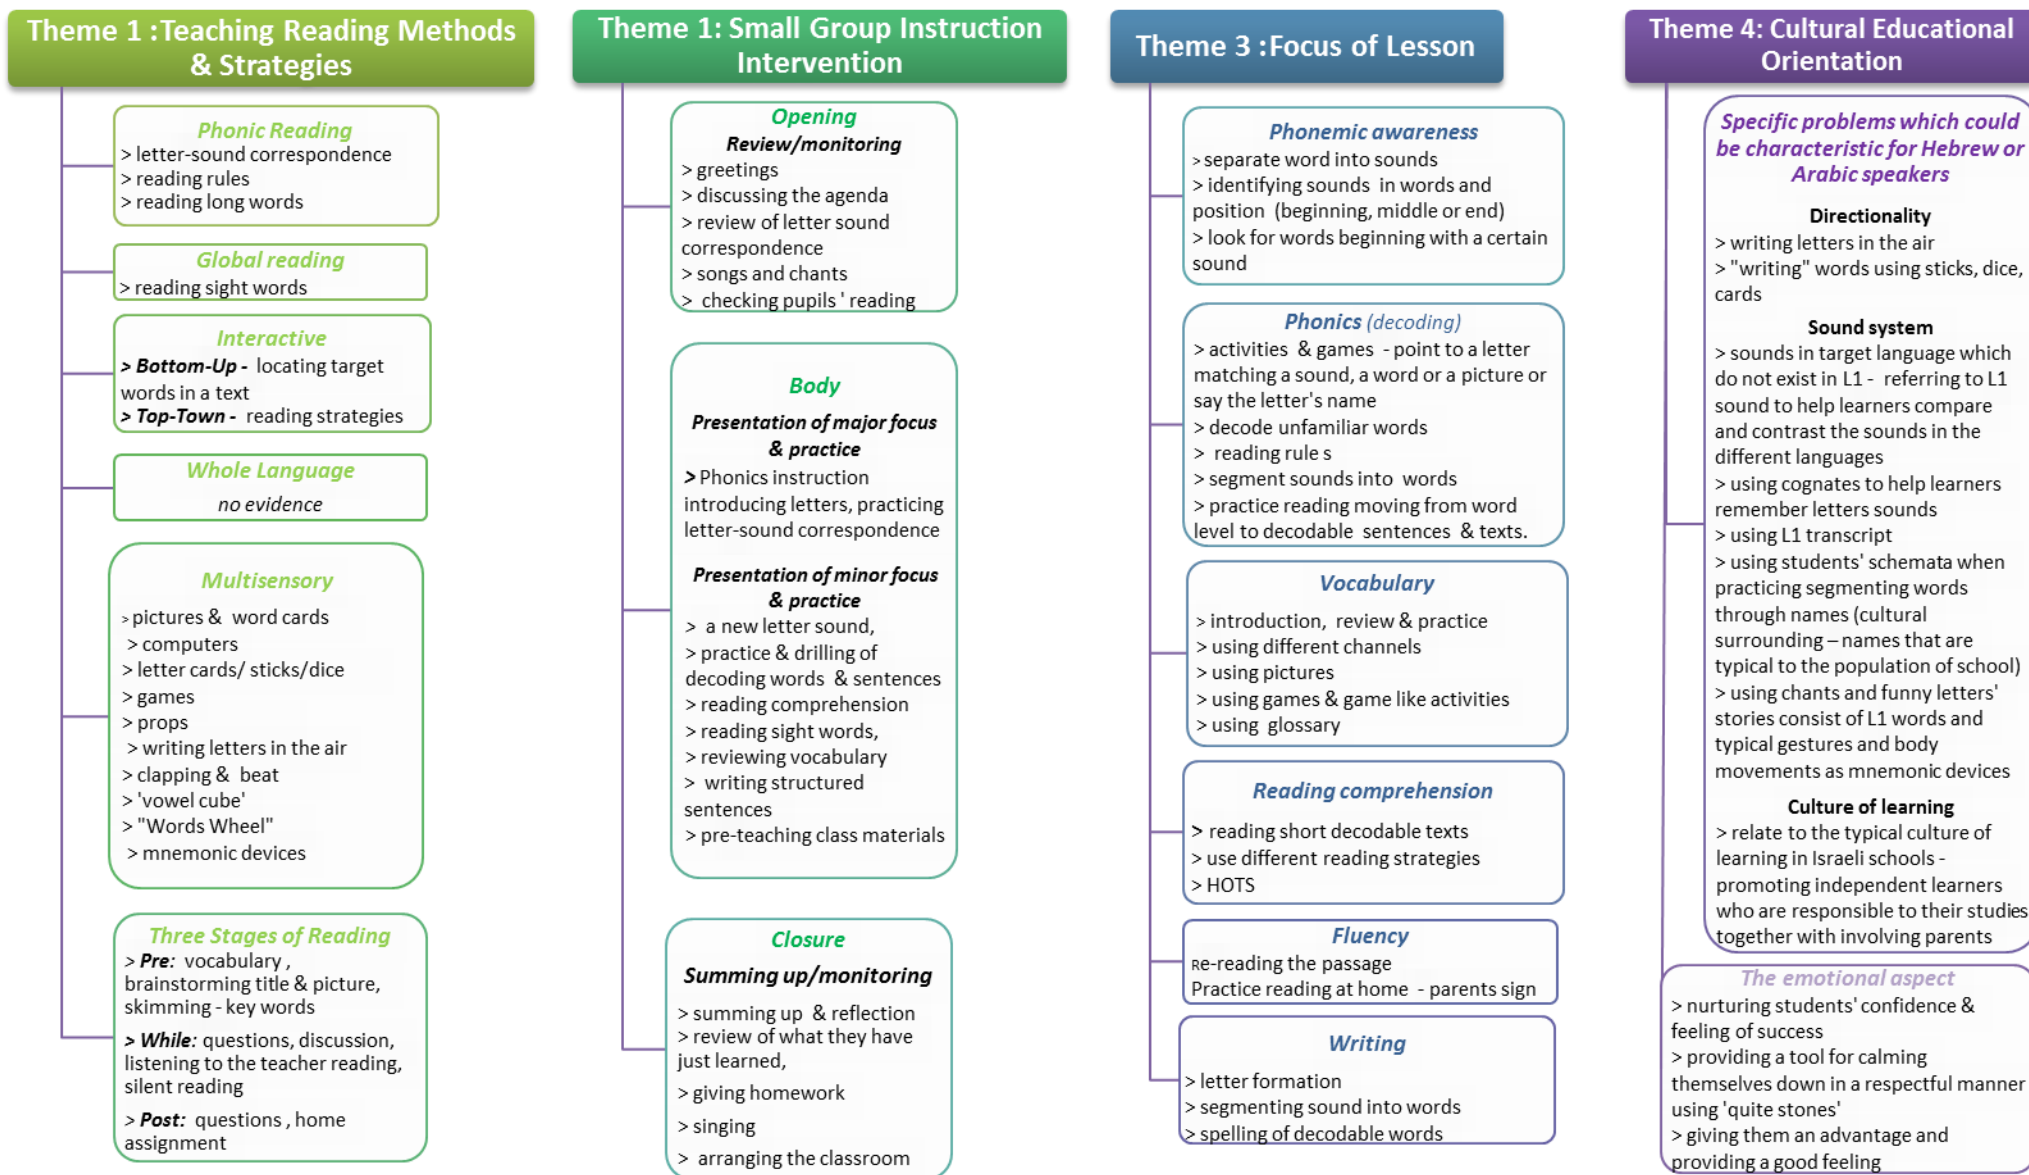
Theme 1 :Teaching Reading Methods & Strategies

Phonic Reading
> letter-sound correspondence
> reading rules
> reading long words

Global reading
> reading sight words

Interactive
> Bottom-Up - locating target words in a text
> Top-Town - reading strategies

Whole Language
no evidence

Multisensory
> pictures & word cards
> computers
> letter cards/ sticks/dice
> games
> props
> writing letters in the air
> clapping & beat
> 'vowel cube'
> "Words Wheel"
> mnemonic devices

Three Stages of Reading
> Pre: vocabulary , brainstorming title & picture, skimming - key words
> While: questions, discussion, listening to the teacher reading, silent reading
> Post: questions , home assignment

Theme 1: Small Group Instruction Intervention

Opening
Review/monitoring
> greetings
> discussing the agenda
> review of letter sound correspondence
> songs and chants
> checking pupils ' reading

Body
Presentation of major focus & practice
> Phonics instruction introducing letters, practicing letter-sound correspondence

Presentation of minor focus & practice
> a new letter sound,
> practice & drilling of decoding words & sentences
> reading comprehension
> reading sight words,
> reviewing vocabulary
> writing structured sentences
> pre-teaching class materials

Closure
Summing up/monitoring
> summing up & reflection
> review of what they have just learned,
> giving homework
> singing
> arranging the classroom

Theme 3 :Focus of Lesson

Phonemic awareness
> separate word into sounds
> identifying sounds in words and position (beginning, middle or end)
> look for words beginning with a certain sound

Phonics (decoding)
> activities & games - point to a letter matching a sound, a word or a picture or say the letter's name
> decode unfamiliar words
> reading rule s
> segment sounds into words
> practice reading moving from word level to decodable sentences & texts.

Vocabulary
> introduction, review & practice
> using different channels
> using pictures
> using games & game like activities
> using glossary

Reading comprehension
> reading short decodable texts
> use different reading strategies
> HOTS

Fluency
Re-reading the passage
Practice reading at home - parents sign

Writing
> letter formation
> segmenting sound into words
> spelling of decodable words

Theme 4: Cultural Educational Orientation

Specific problems which could be characteristic for Hebrew or Arabic speakers

Directionality
> writing letters in the air
> "writing" words using sticks, dice, cards

Sound system
> sounds in target language which do not exist in L1 - referring to L1 sound to help learners compare and contrast the sounds in the different languages
> using cognates to help learners remember letters sounds
> using L1 transcript
> using students' schemata when practicing segmenting words through names (cultural surrounding – names that are typical to the population of school)
> using chants and funny letters' stories consist of L1 words and typical gestures and body movements as mnemonic devices

Culture of learning
> relate to the typical culture of learning in Israeli schools - promoting independent learners who are responsible to their studies together with involving parents

The emotional aspect
> nurturing students' confidence & feeling of success
> providing a tool for calming themselves down in a respectful manner using 'quite stones'
> giving them an advantage and providing a good feeling